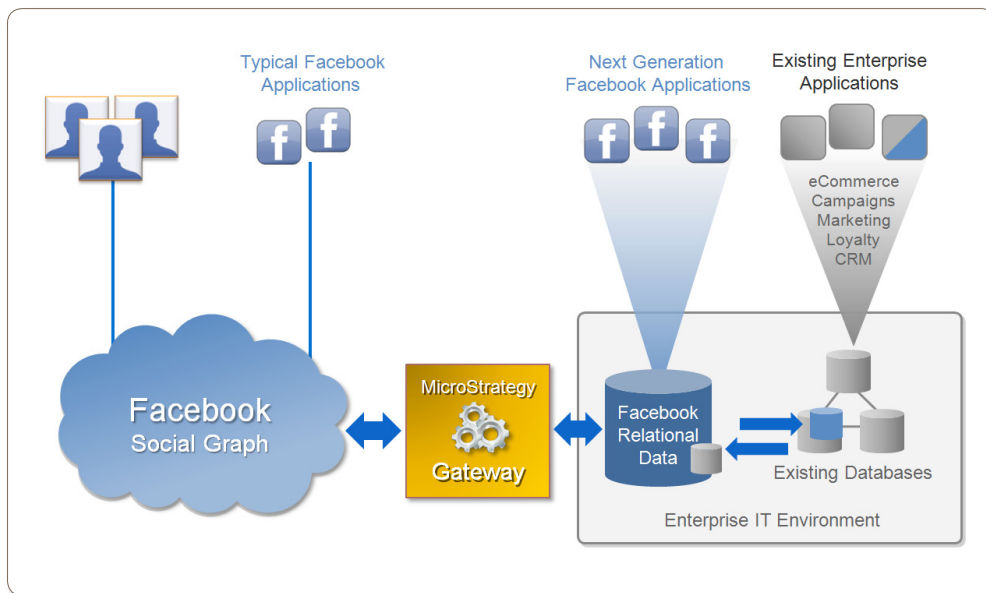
Typical Facebook Applications

f f

Next Generation Facebook Applications

f f f

Existing Enterprise Applications

eCommerce
Campaigns
Marketing
Loyalty
CRM

Facebook
Social Graph

MicroStrategy
Gateway

Facebook Relational Data

Existing Databases

Enterprise IT Environment